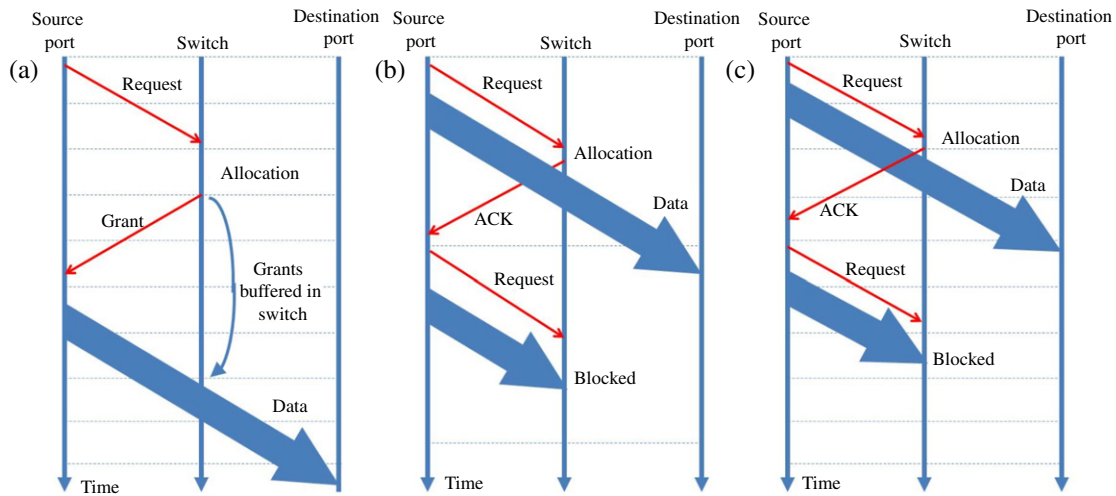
Source port
Switch
Destination port
(a)
Request
Allocation
Grant
Grants buffered in switch
Data
Time

Source port
Switch
Destination port
(b)
Request
Allocation
Data
ACK
Request
Blocked
Time

Source port
Switch
Destination port
(c)
Request
Allocation
Data
ACK
Request
Blocked
Time